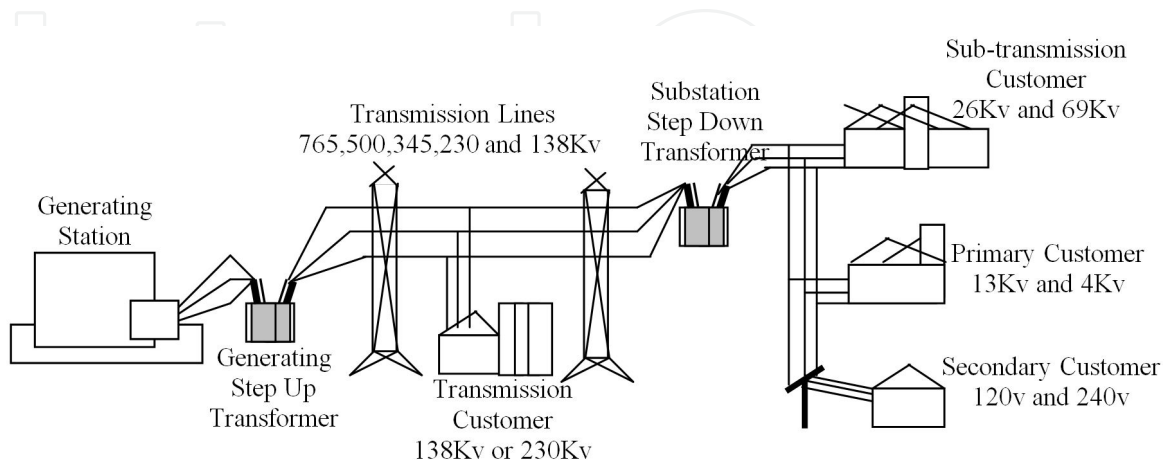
Sub-transmission Customer
26Kv and 69Kv

Transmission Lines
765,500,345,230 and 138Kv

Substation Step Down Transformer

Generating Station

Primary Customer
13Kv and 4Kv

Secondary Customer
120v and 240v

Generating Step Up Transformer

Transmission Customer
138Kv or 230Kv